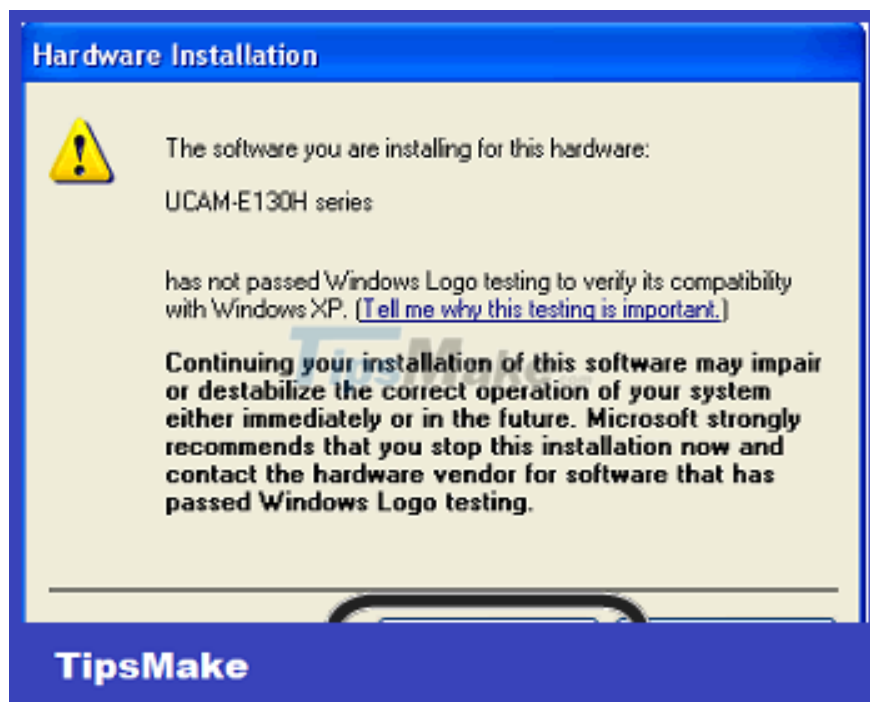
Hardware Installation

The software you are installing for this hardware:

UCAM-E130H series

has not passed Windows Logo testing to verify its compatibility with Windows XP. (Tell me why this testing is important.)

Continuing your installation of this software may impair or destabilize the correct operation of your system either immediately or in the future. Microsoft strongly recommends that you stop this installation now and contact the hardware vendor for software that has passed Windows Logo testing.

TipsMake